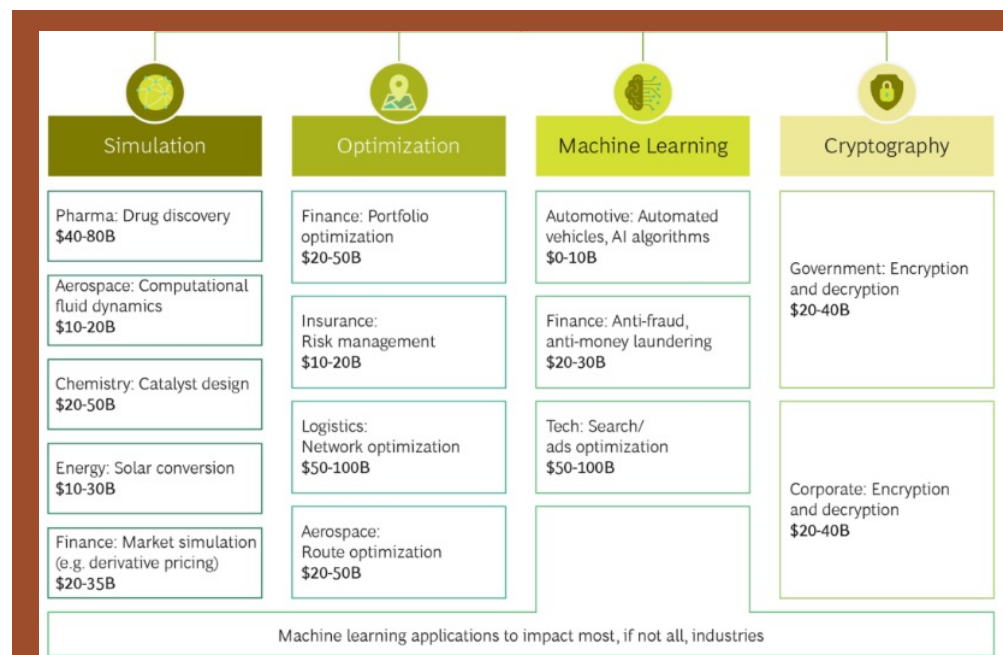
Simulation

Pharma: Drug discovery
**$40-80B**

Aerospace: Computational fluid dynamics
**$10-20B**

Chemistry: Catalyst design
**$20-50B**

Energy: Solar conversion
**$10-30B**

Finance: Market simulation (e.g. derivative pricing)
**$20-35B**

Optimization

Finance: Portfolio optimization
**$20-50B**

Insurance: Risk management
**$10-20B**

Logistics: Network optimization
**$50-100B**

Aerospace: Route optimization
**$20-50B**

Machine Learning

Automotive: Automated vehicles, AI algorithms
**$0-10B**

Finance: Anti-fraud, anti-money laundering
**$20-30B**

Tech: Search/ ads optimization
**$50-100B**

Cryptography

Government: Encryption and decryption
**$20-40B**

Corporate: Encryption and decryption
**$20-40B**

Machine learning applications to impact most, if not all, industries